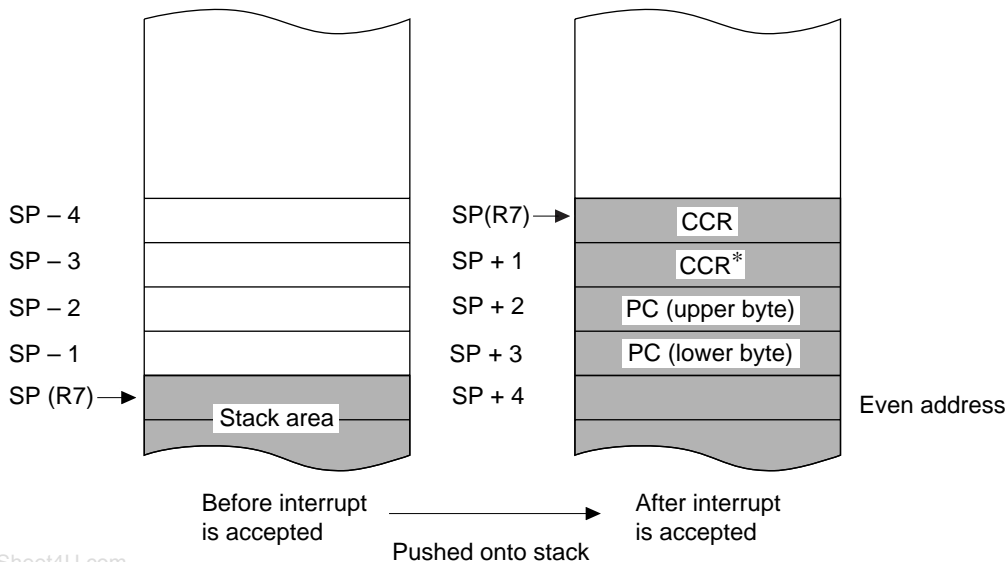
SP – 4
SP – 3
SP – 2
SP – 1
SP (R7)
Stack area

SP(R7)
SP + 1
SP + 2
SP + 3
SP + 4

CCR
CCR*
PC (upper byte)
PC (lower byte)

Even address

Before interrupt is accepted

Pushed onto stack

After interrupt is accepted

Sheet4U.com